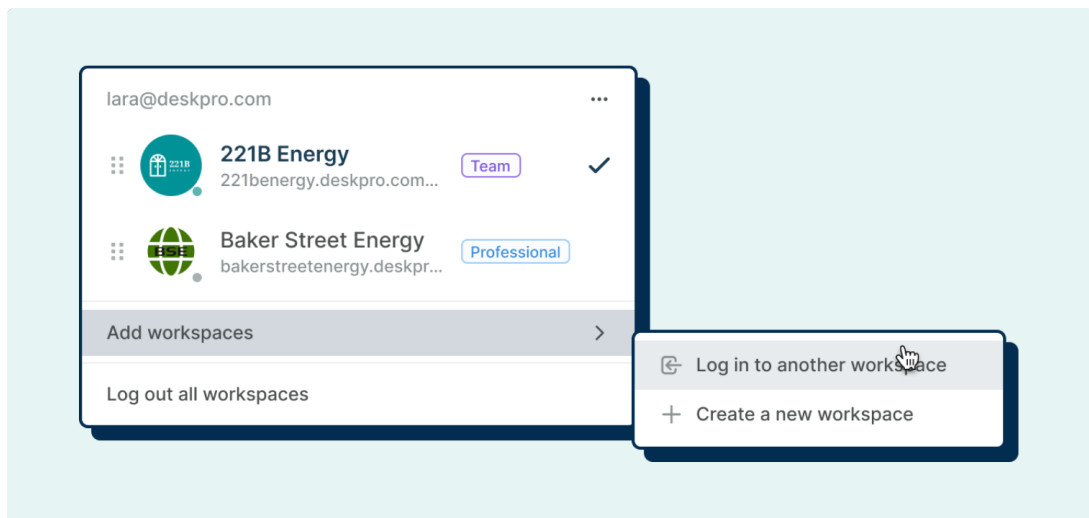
lara@deskpro.com

221B ENERGY

221B Energy
221benergy.deskpro.com...
Team

BSE

Baker Street Energy
bakerstreetenergy.deskpr...
Professional

Add workspaces

Log out all workspaces

Log in to another workspace

Create a new workspace